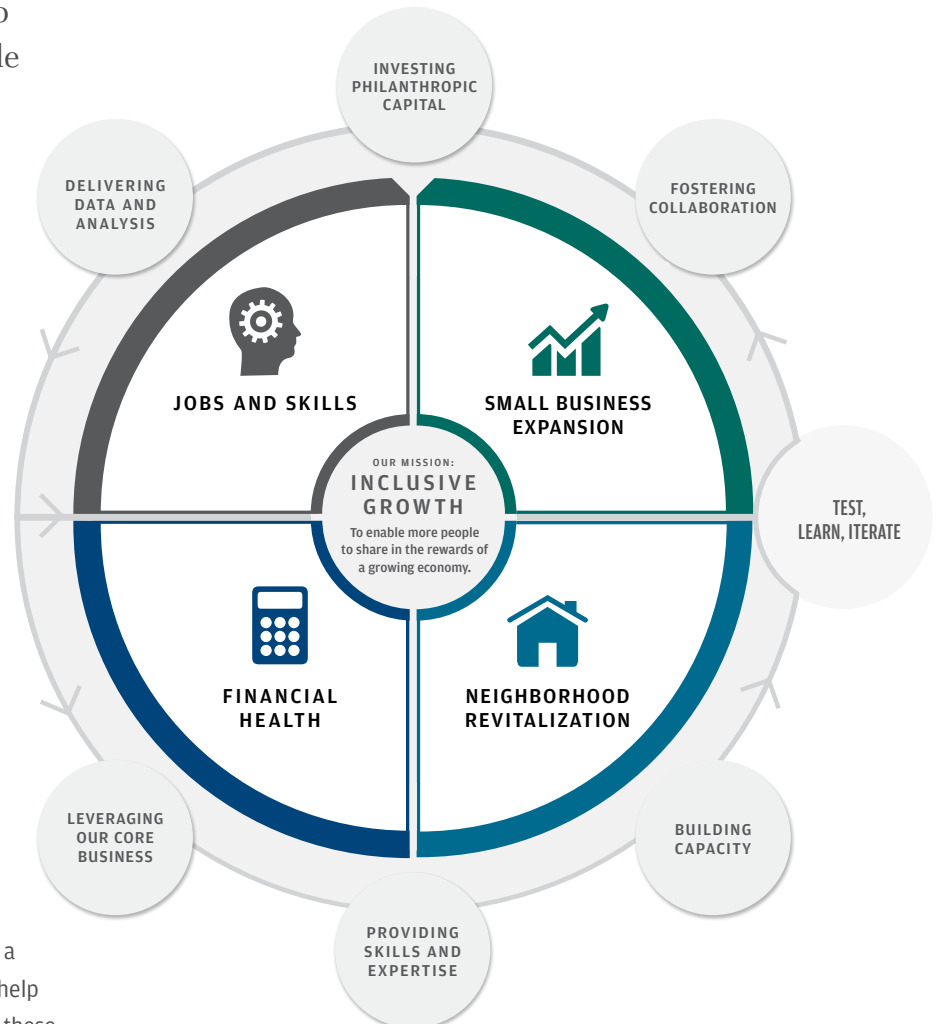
o
le

INVESTING PHILANTHROPIC CAPITAL

FOSTERING COLLABORATION

DELIVERING DATA AND ANALYSIS

JOBS AND SKILLS

SMALL BUSINESS EXPANSION

OUR MISSION:
INCLUSIVE GROWTH
To enable more people to share in the rewards of a growing economy.

TEST, LEARN, ITERATE

FINANCIAL HEALTH

NEIGHBORHOOD REVITALIZATION

LEVERAGING OUR CORE BUSINESS

BUILDING CAPACITY

PROVIDING SKILLS AND EXPERTISE

a
help
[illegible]